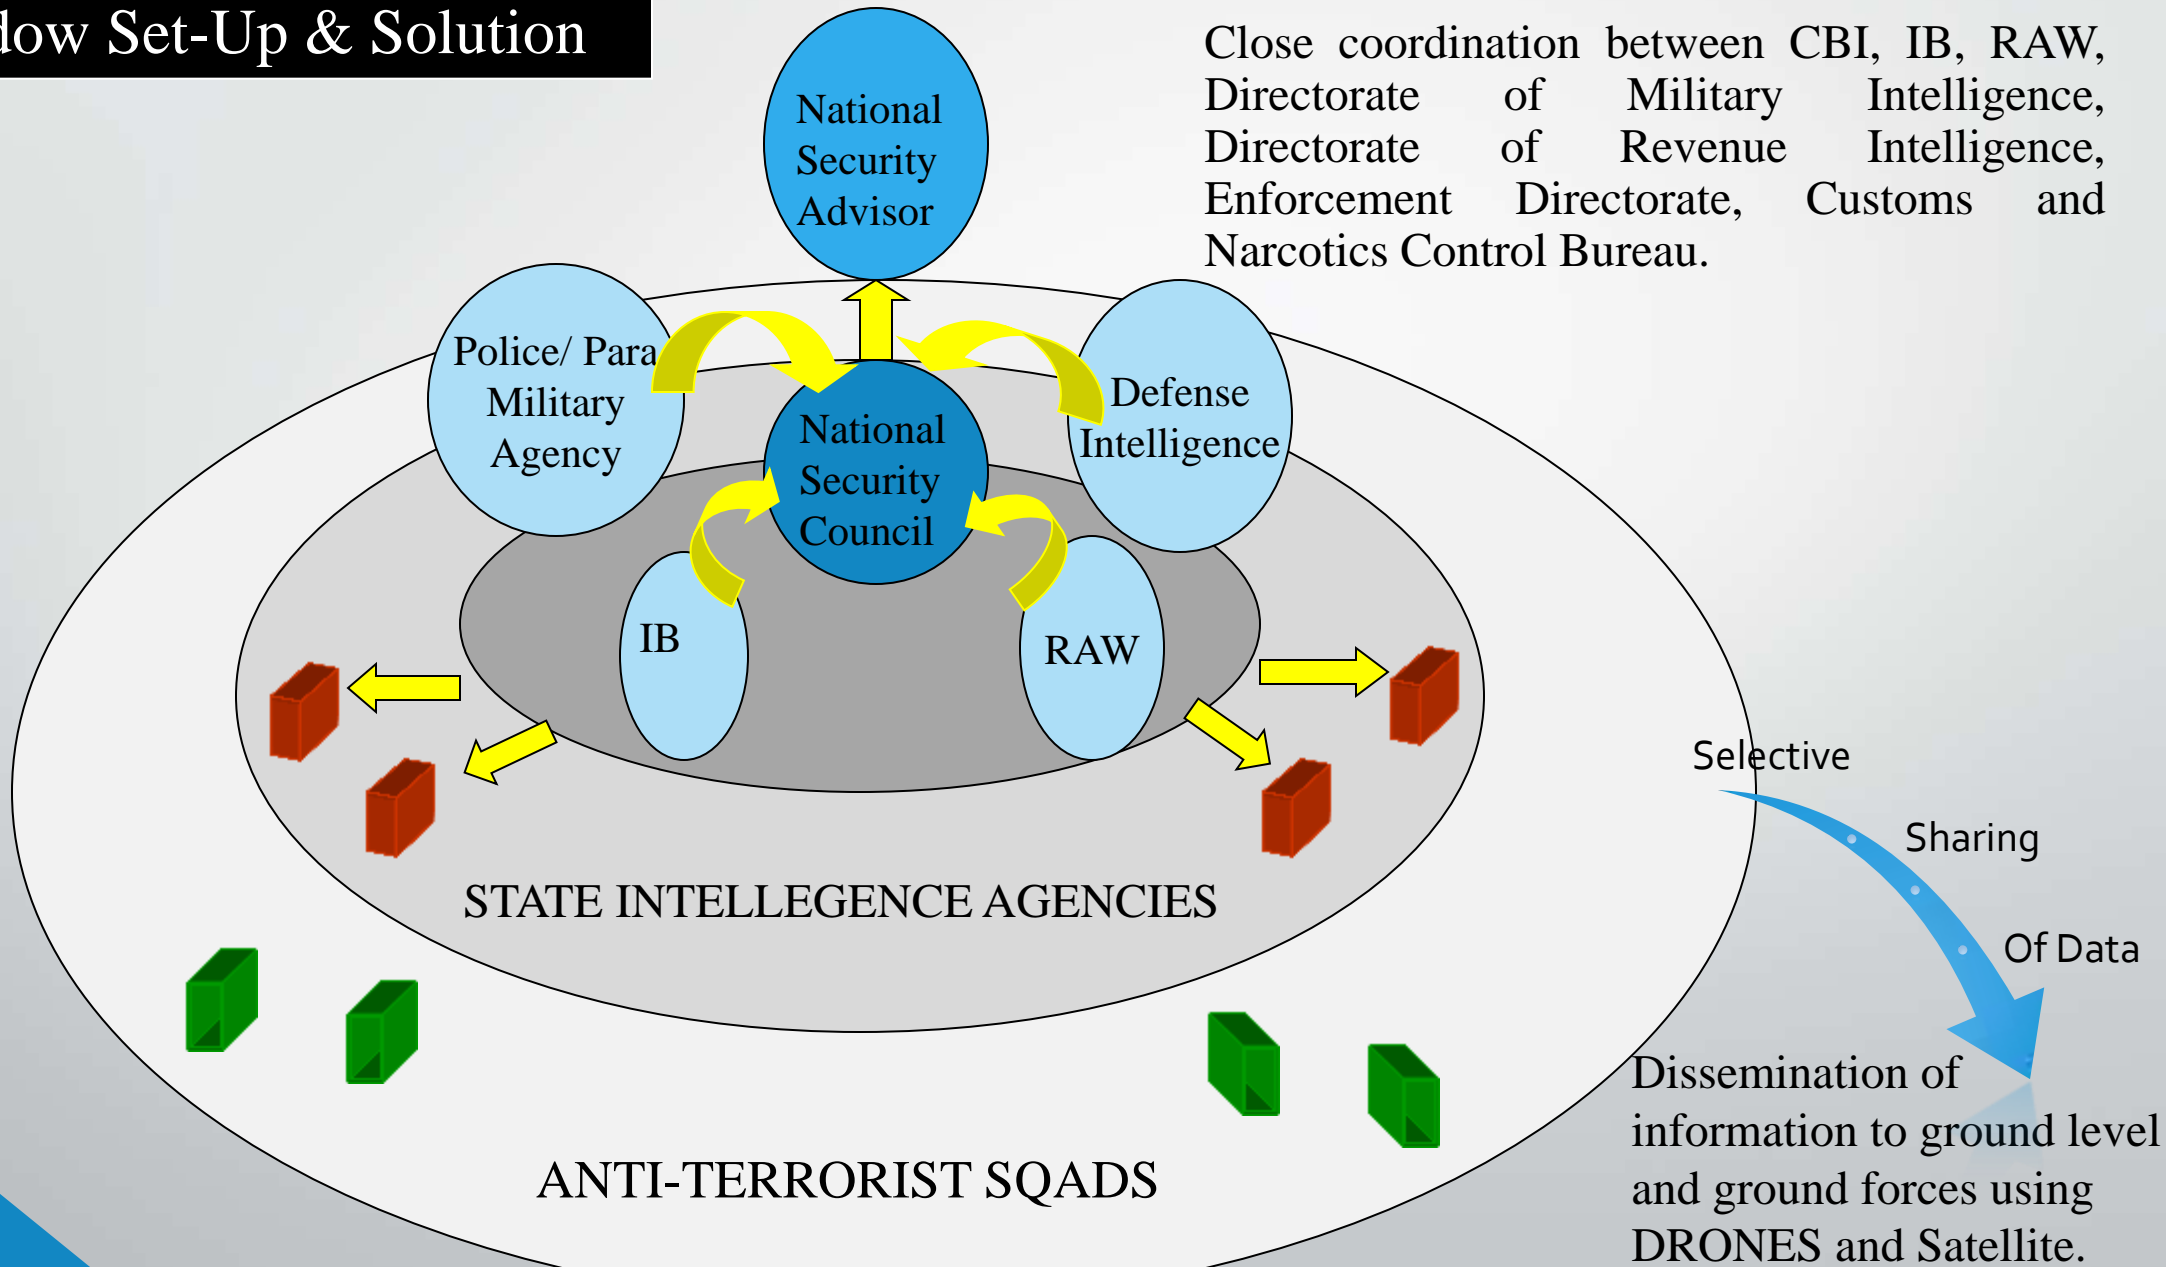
dow Set-Up & Solution

National Security Advisor

Close coordination between CBI, IB, RAW, Directorate of Military Intelligence, Directorate of Revenue Intelligence, Enforcement Directorate, Customs and Narcotics Control Bureau.

Police/ Para Military Agency

National Security Council

Defense Intelligence

IB

RAW

Selective Sharing Of Data

STATE INTELLEGENCE AGENCIES

ANTI-TERRORIST SQADS

Dissemination of information to ground level and ground forces using DRONES and Satellite.